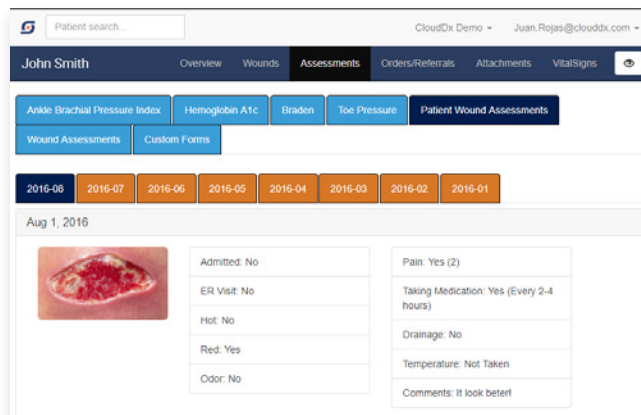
Patient search...

CloudDx Demo ▾

Juan.Rojas@clouddx.com ▾

John Smith

Overview

Wounds

Assessments

Orders/Referrals

Attachments

VitalSigns

Ankle Brachial Pressure Index

Hemoglobin A1c

Braden

Toe Pressure

Patient Wound Assessments

Wound Assessments

Custom Forms

2016-08

2016-07

2016-06

2016-05

2016-04

2016-03

2016-02

2016-01

Aug 1, 2016

Admitted: No

ER Visit: No

Hot: No

Red: Yes

Odor: No

Pain: Yes (2)

Taking Medication: Yes (Every 2-4 hours)

Drainage: No

Temperature: Not Taken

Comments: It look beter!